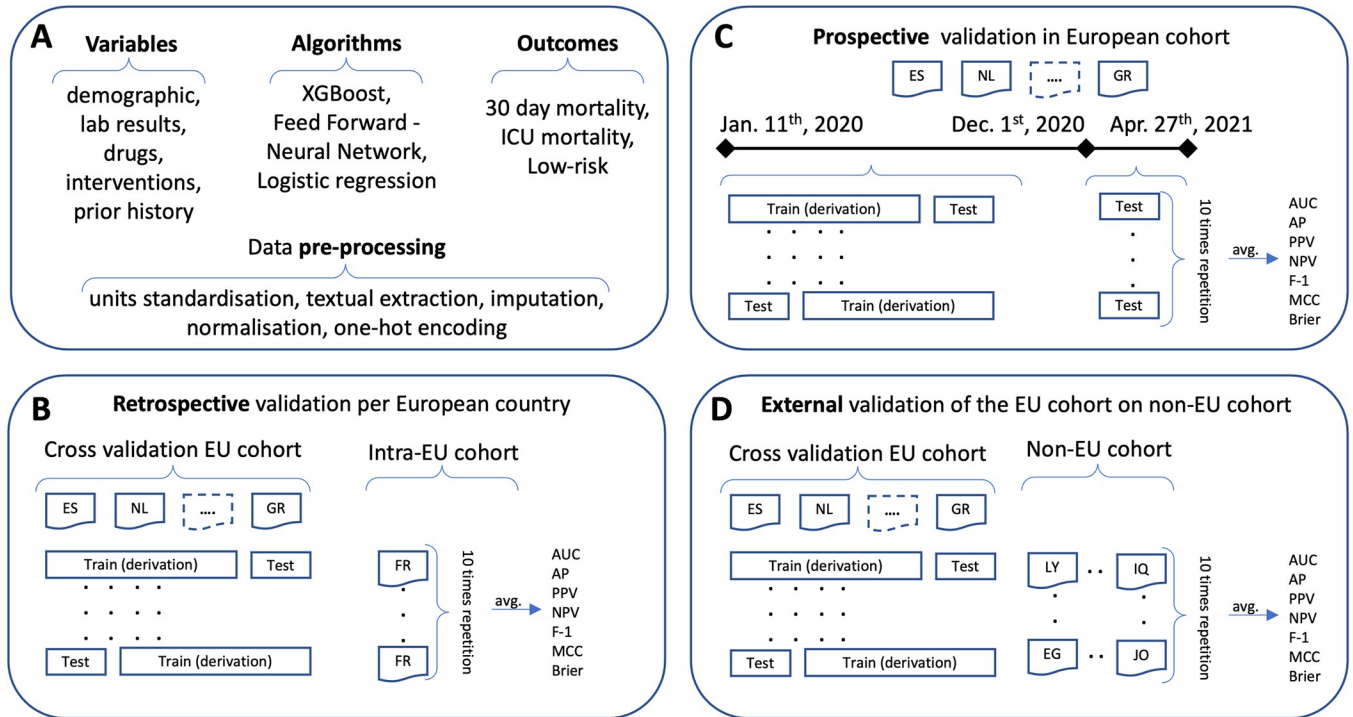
A

Variables
demographic, lab results, drugs, interventions, prior history

Algorithms
XGBoost, Feed Forward - Neural Network, Logistic regression

Outcomes
30 day mortality, ICU mortality, Low-risk

Data **pre-processing**
units standardisation, textual extraction, imputation, normalisation, one-hot encoding

C

**Prospective** validation in European cohort

ES NL .... GR

Jan. 11$^{th}$, 2020 Dec. 1$^{st}$, 2020 Apr. 27$^{th}$, 2021

Train (derivation) Test

Test Train (derivation)

Test

Test

10 times repetition

avg.

AUC
AP
PPV
NPV
F-1
MCC
Brier

B

**Retrospective** validation per European country

Cross validation EU cohort

ES NL .... GR

Train (derivation) Test

Test Train (derivation)

Intra-EU cohort

FR

FR

10 times repetition

avg.

AUC
AP
PPV
NPV
F-1
MCC
Brier

D

**External** validation of the EU cohort on non-EU cohort

Cross validation EU cohort

ES NL .... GR

Train (derivation) Test

Test Train (derivation)

Non-EU cohort

LY IQ

EG JO

10 times repetition

avg.

AUC
AP
PPV
NPV
F-1
MCC
Brier